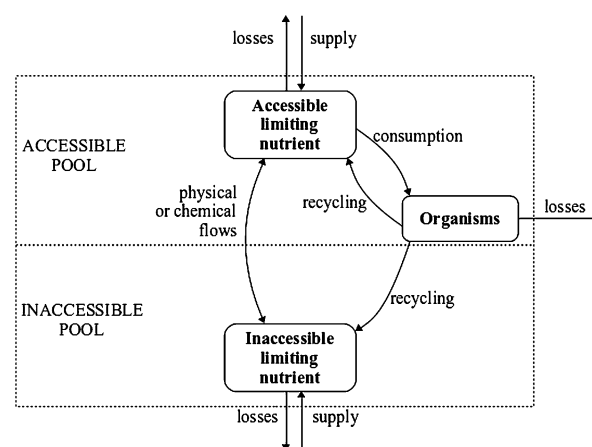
losses
supply

ACCESSIBLE POOL

Accessible limiting nutrient

consumption

physical or chemical flows

recycling

Organisms

losses

INACCESSIBLE POOL

recycling

Inaccessible limiting nutrient

losses
supply